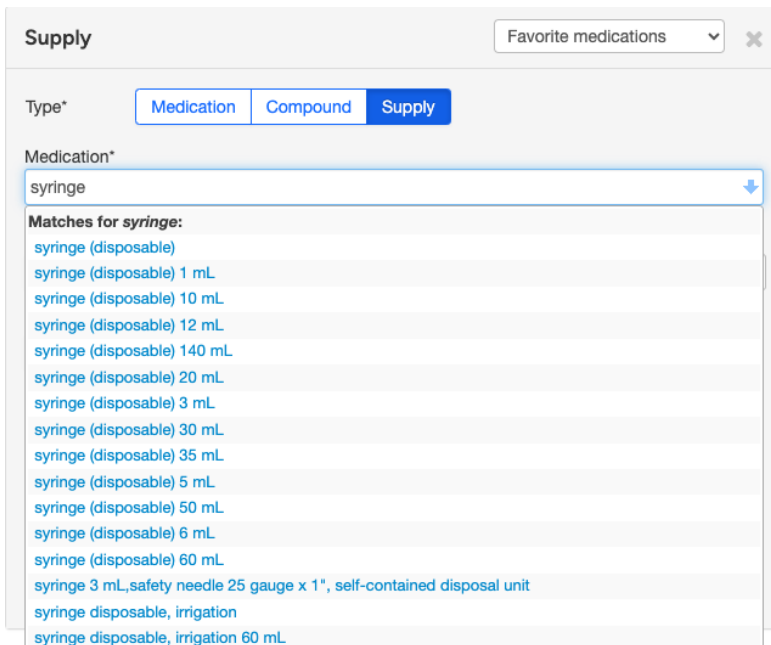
Supply

Favorite medications

Type*

Medication

Compound

Supply

Medication*

syringe

Matches for *syringe*:

syringe (disposable)

syringe (disposable) 1 mL

syringe (disposable) 10 mL

syringe (disposable) 12 mL

syringe (disposable) 140 mL

syringe (disposable) 20 mL

syringe (disposable) 3 mL

syringe (disposable) 30 mL

syringe (disposable) 35 mL

syringe (disposable) 5 mL

syringe (disposable) 50 mL

syringe (disposable) 6 mL

syringe (disposable) 60 mL

syringe 3 mL,safety needle 25 gauge x 1", self-contained disposal unit

syringe disposable, irrigation

syringe disposable, irrigation 60 mL